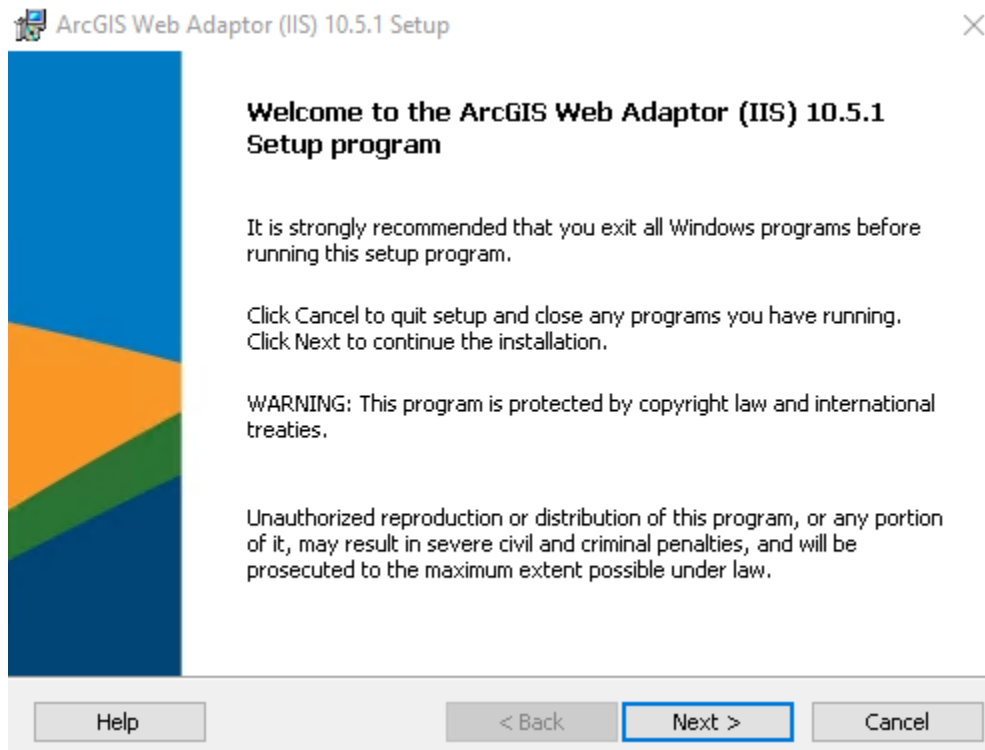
ArcGIS Web Adaptor (IIS) 10.5.1 Setup

×

Welcome to the ArcGIS Web Adaptor (IIS) 10.5.1 Setup program

It is strongly recommended that you exit all Windows programs before running this setup program.

Click Cancel to quit setup and close any programs you have running. Click Next to continue the installation.

WARNING: This program is protected by copyright law and international treaties.

Unauthorized reproduction or distribution of this program, or any portion of it, may result in severe civil and criminal penalties, and will be prosecuted to the maximum extent possible under law.

Help

< Back

Next >

Cancel